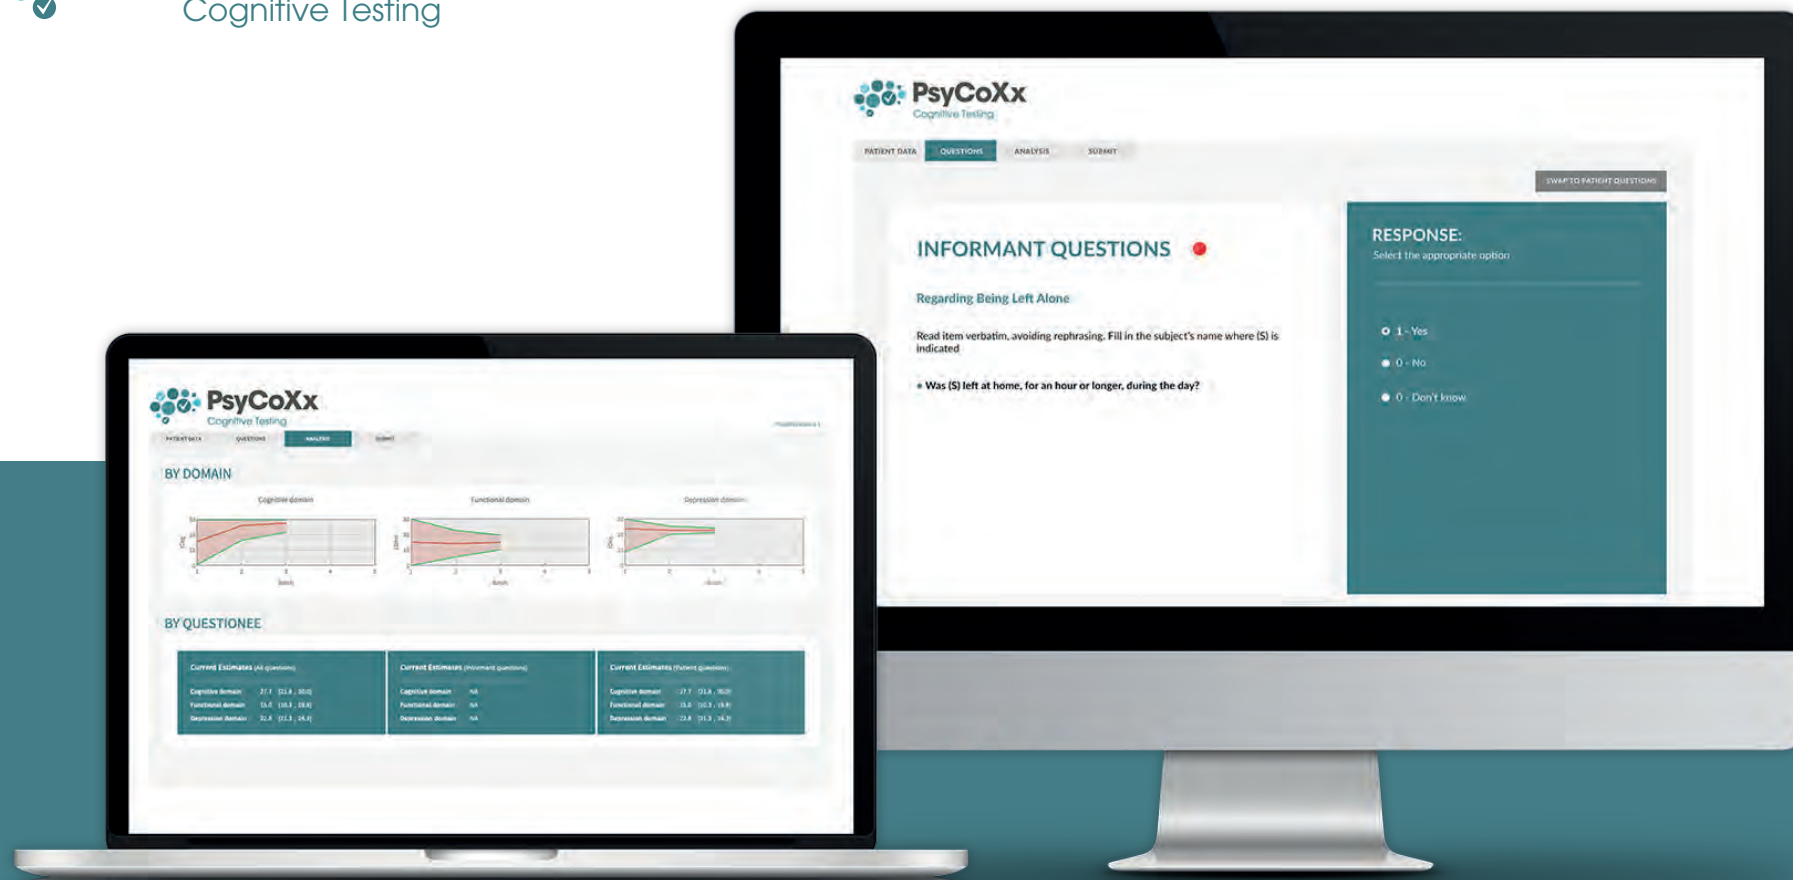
Cognitive Testing

PsyCoXx
Cognitive Testing

PATIENT DATA QUESTIONS ANALYSIS SUBMIT

SWAP TO PATIENT QUESTIONS

INFORMANT QUESTIONS

Regarding Being Left Alone

Read item verbatim, avoiding rephrasing. Fill in the subject's name where (S) is indicated

• Was (S) left at home, for an hour or longer, during the day?

RESPONSE:
Select the appropriate option

1 - Yes
0 - No
0 - Don't know

PsyCoXx
Cognitive Testing

PATIENT DATA QUESTIONS ANALYSIS SUBMIT

BY DOMAIN

Cognitive domain
Functional domain
Depression domain

BY QUESTIONEE

| Current Estimates (All questions) | Current Estimates (Informant questions) | Current Estimates (Patient questions) |
|---|---|---|
| Cognitive domain 27.7 [21.8 , 30.0] | Cognitive domain NA | Cognitive domain 27.7 [21.8 , 30.0] |
| Functional domain 15.0 [10.3 , 19.8] | Functional domain NA | Functional domain 15.0 [10.3 , 19.8] |
| Depression domain 21.8 [11.3 , 24.3] | Depression domain NA | Depression domain 21.8 [11.3 , 24.3] |